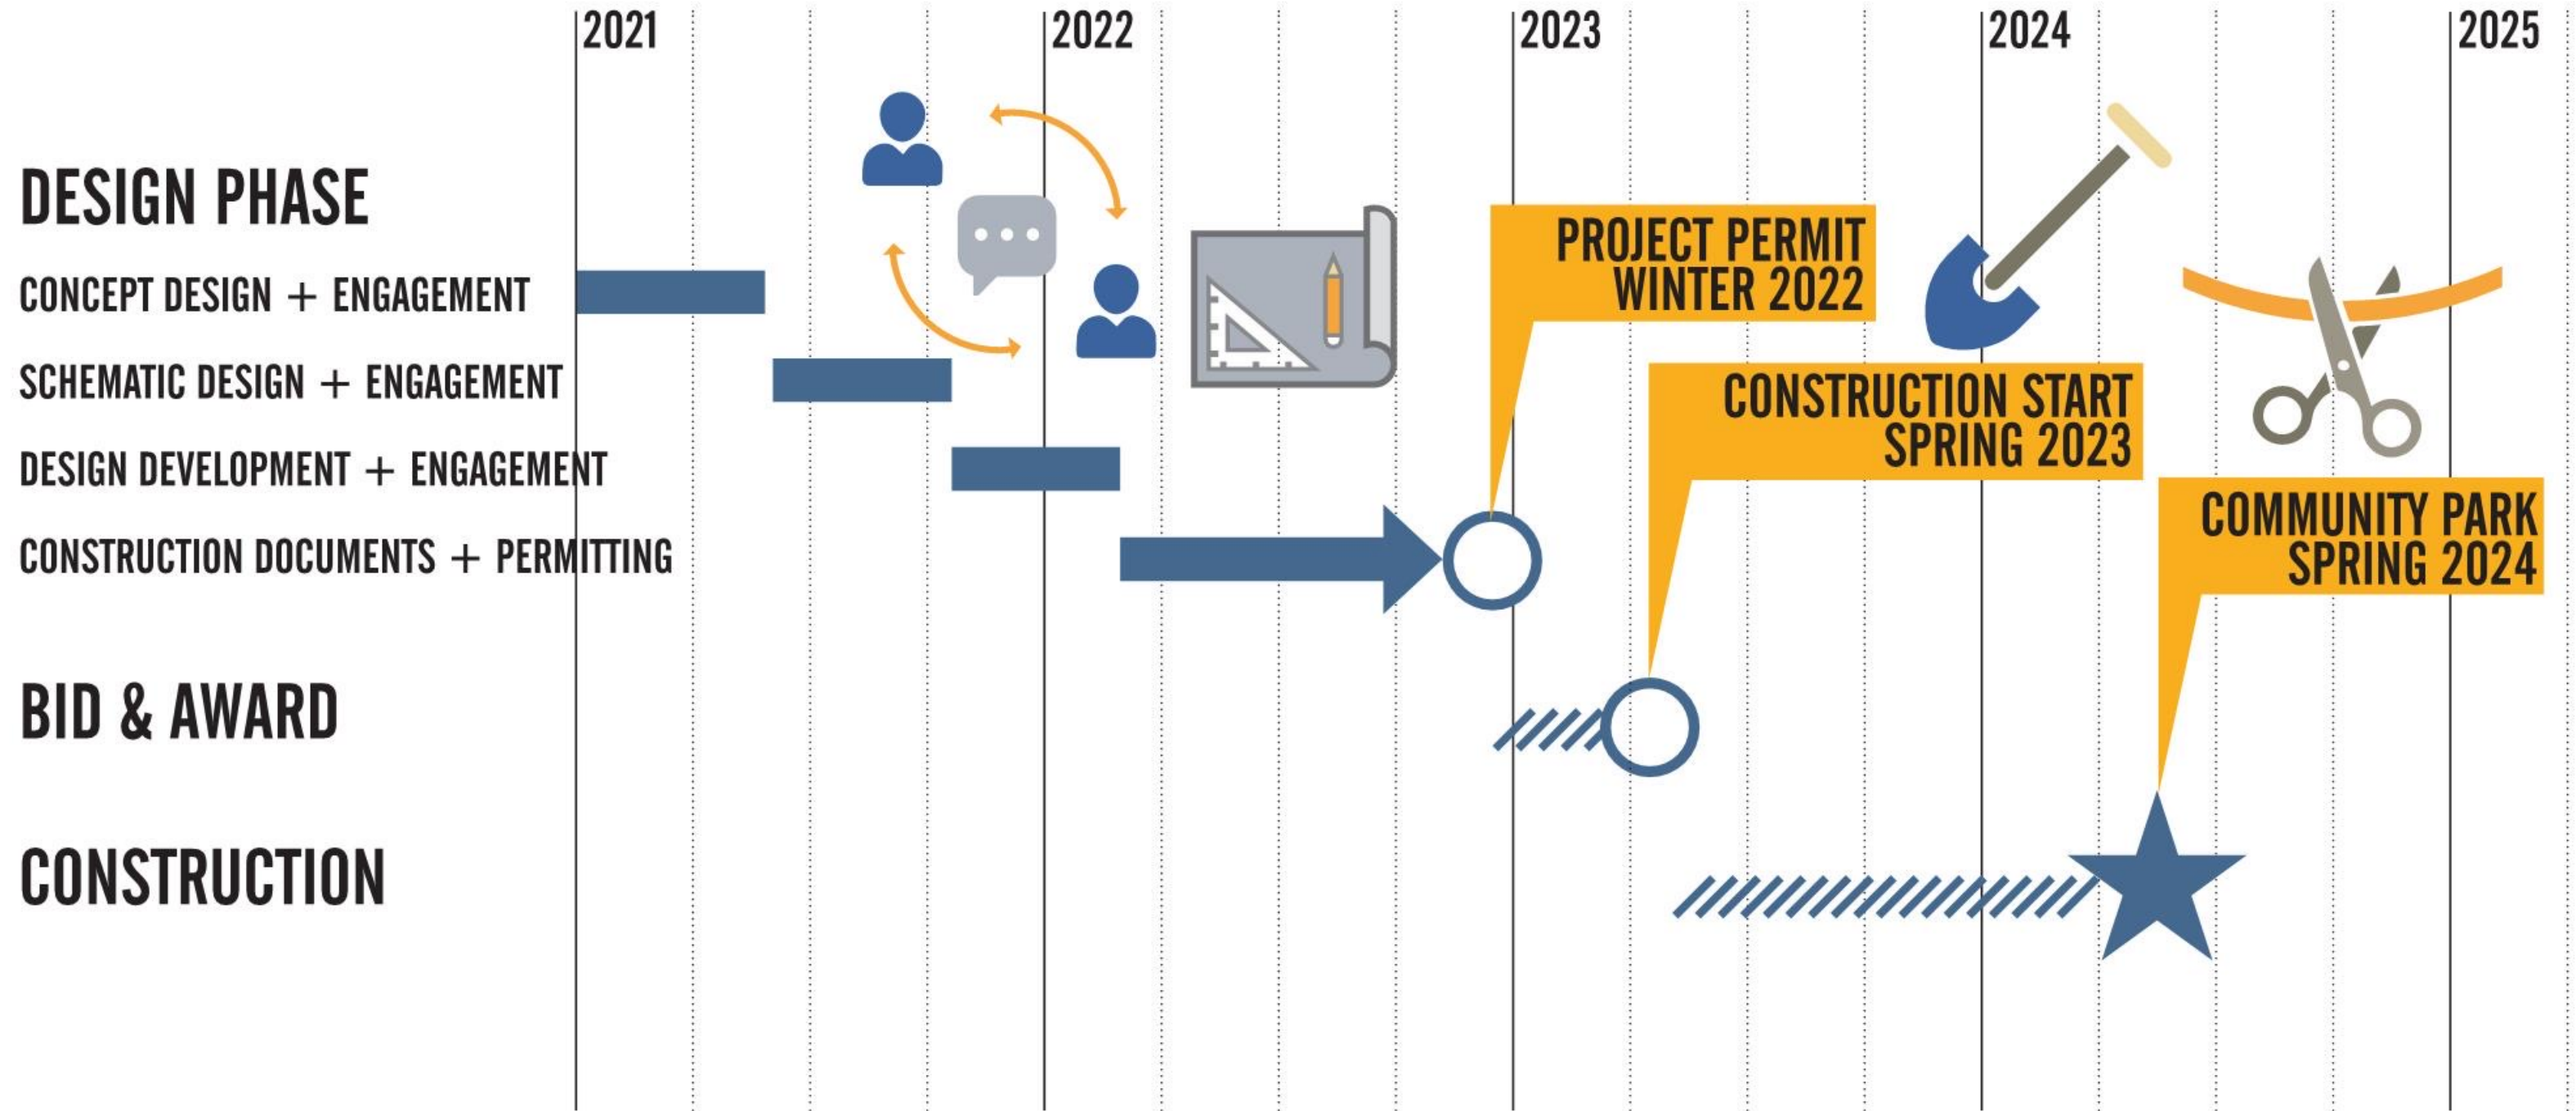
2021 2022 2023 2024 2025

DESIGN PHASE

CONCEPT DESIGN + ENGAGEMENT

SCHEMATIC DESIGN + ENGAGEMENT

DESIGN DEVELOPMENT + ENGAGEMENT

CONSTRUCTION DOCUMENTS + PERMITTING

PROJECT PERMIT WINTER 2022

CONSTRUCTION START SPRING 2023

COMMUNITY PARK SPRING 2024

BID & AWARD

CONSTRUCTION